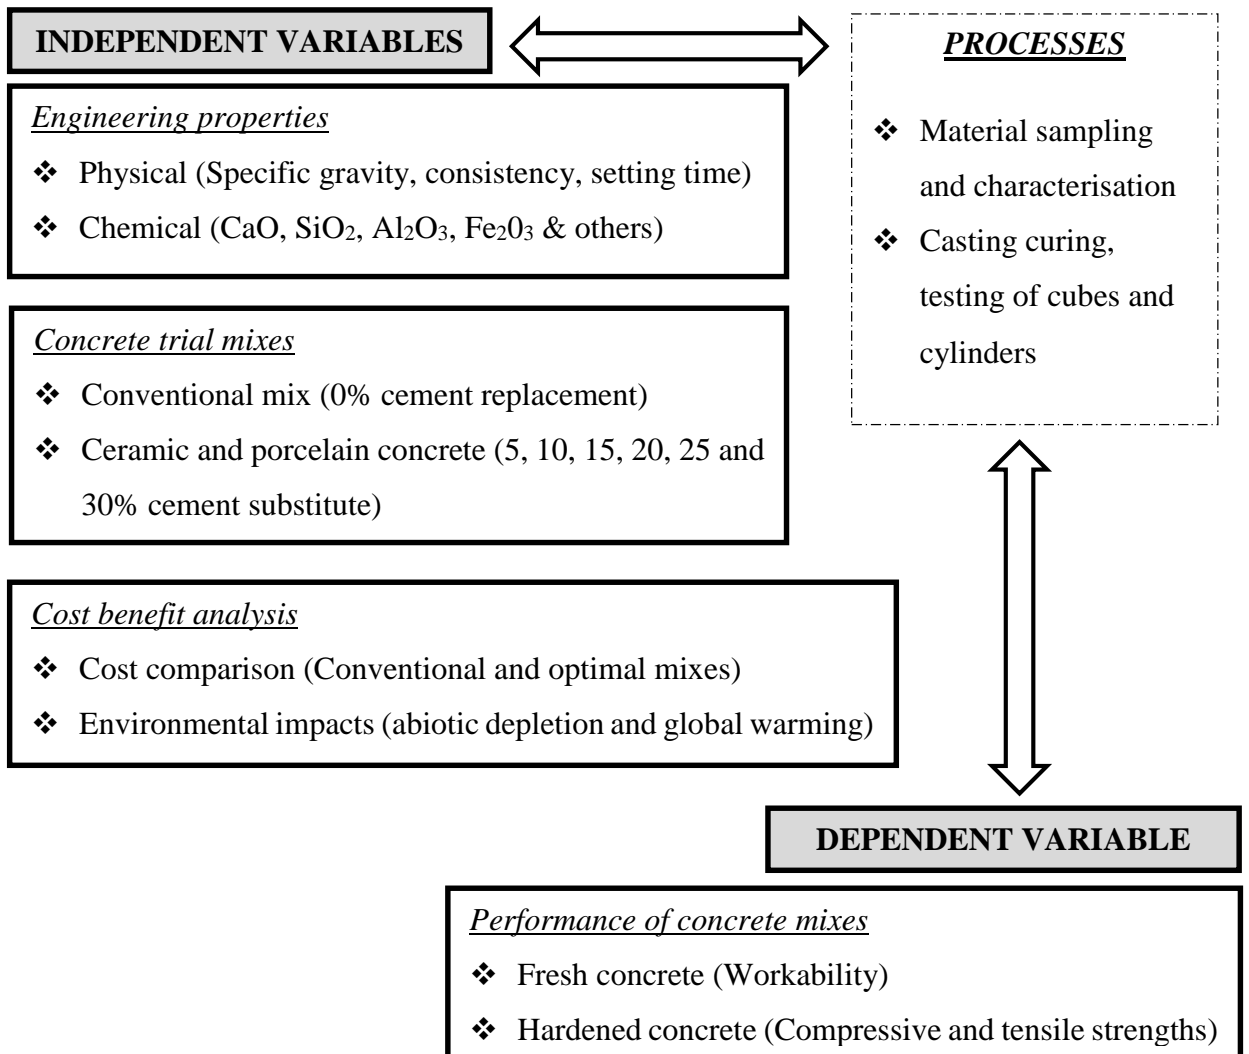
INDEPENDENT VARIABLES

PROCESSES

Engineering properties

❖ Physical (Specific gravity, consistency, setting time)

❖ Chemical (CaO, $SiO_2$, $Al_2O_3$, $Fe_20_3$ & others)

❖ Material sampling and characterisation

❖ Casting curing, testing of cubes and cylinders

Concrete trial mixes

❖ Conventional mix (0% cement replacement)

❖ Ceramic and porcelain concrete (5, 10, 15, 20, 25 and 30% cement substitute)

Cost benefit analysis

❖ Cost comparison (Conventional and optimal mixes)

❖ Environmental impacts (abiotic depletion and global warming)

DEPENDENT VARIABLE

Performance of concrete mixes

❖ Fresh concrete (Workability)

❖ Hardened concrete (Compressive and tensile strengths)